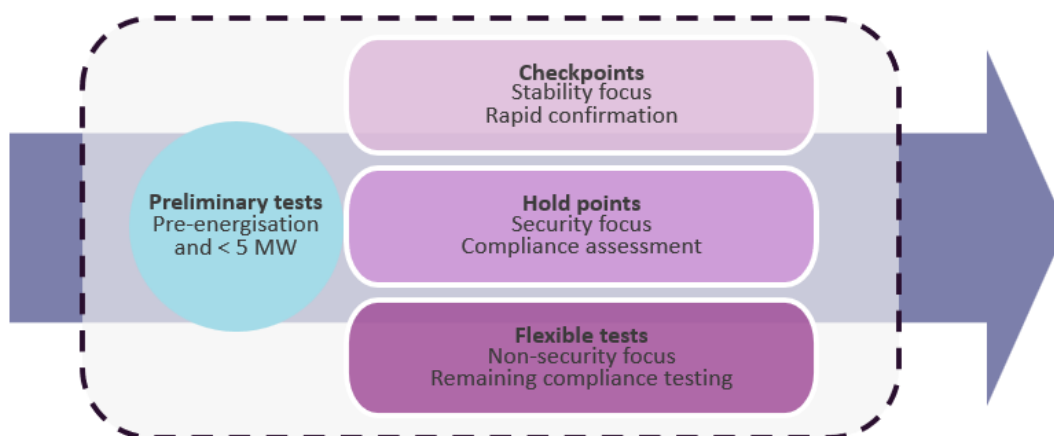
Preliminary tests
Pre-energisation and < 5 MW

Checkpoints
Stability focus
Rapid confirmation

Hold points
Security focus
Compliance assessment

Flexible tests
Non-security focus
Remaining compliance testing